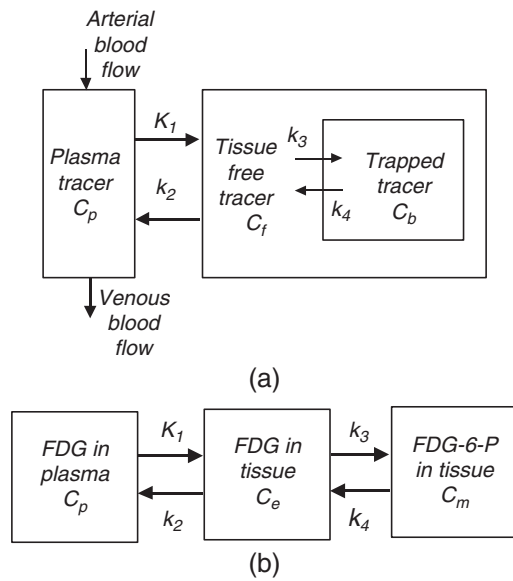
Arterial blood flow

Plasma tracer $C_p$

$K_1$

$k_2$

Tissue free tracer $C_f$

$k_3$

$k_4$

Trapped tracer $C_b$

Venous blood flow

(a)

FDG in plasma $C_p$

$K_1$

$k_2$

FDG in tissue $C_e$

$k_3$

$k_4$

FDG-6-P in tissue $C_m$

(b)